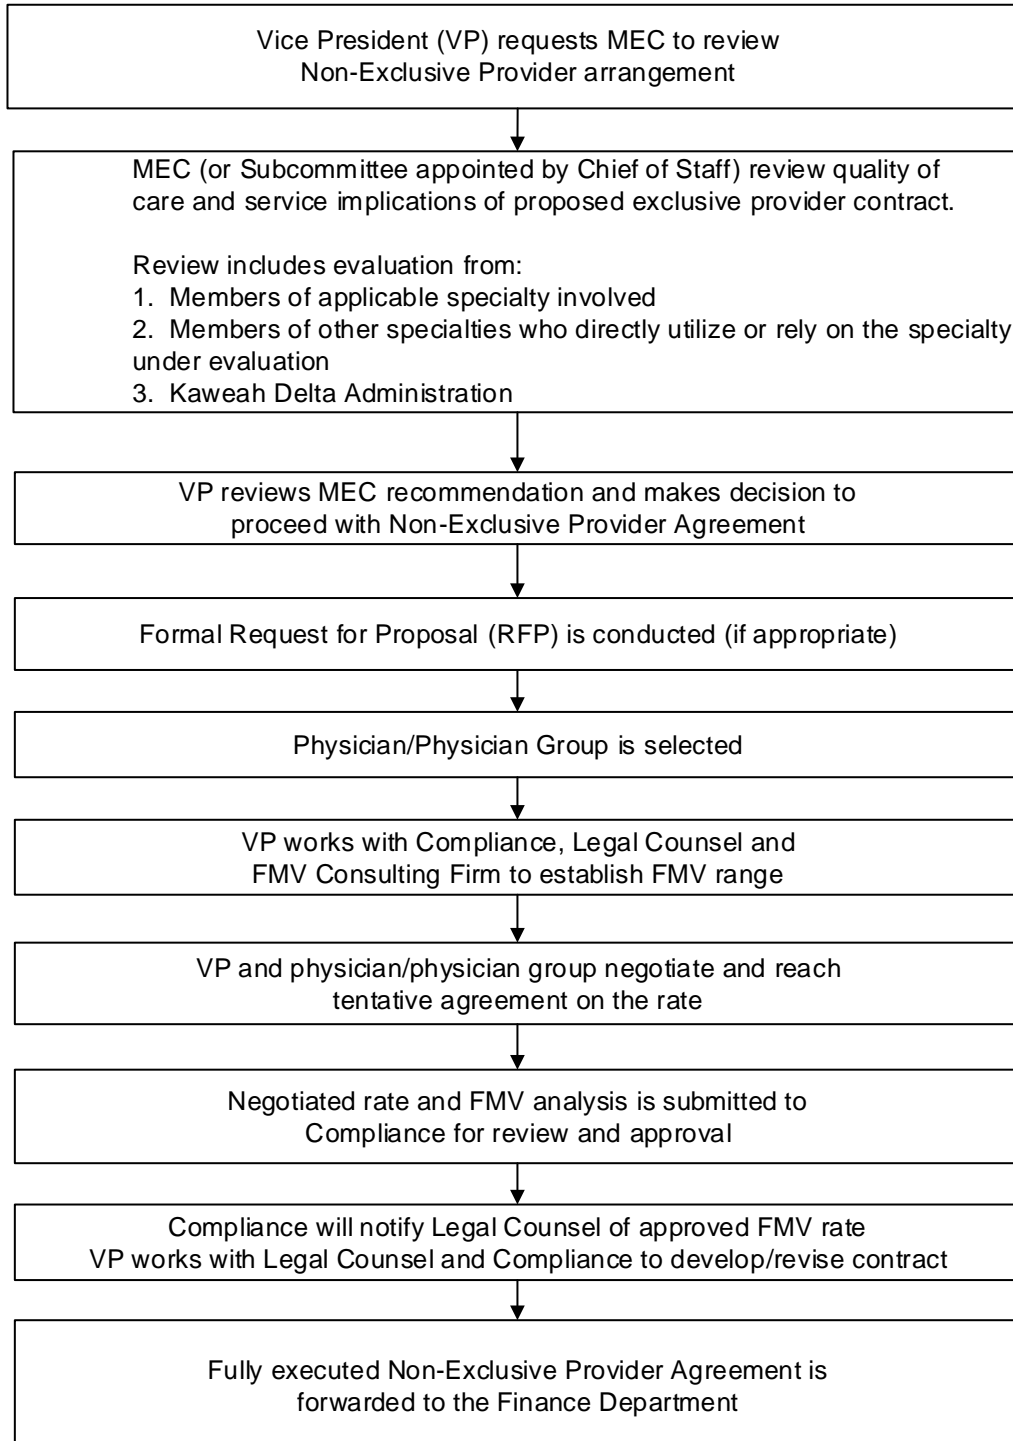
Vice President (VP) requests MEC to review Non-Exclusive Provider arrangement

MEC (or Subcommittee appointed by Chief of Staff) review quality of care and service implications of proposed exclusive provider contract.

Review includes evaluation from:
1. Members of applicable specialty involved
2. Members of other specialties who directly utilize or rely on the specialty under evaluation
3. Kaweah Delta Administration

VP reviews MEC recommendation and makes decision to proceed with Non-Exclusive Provider Agreement

Formal Request for Proposal (RFP) is conducted (if appropriate)

Physician/Physician Group is selected

VP works with Compliance, Legal Counsel and FMV Consulting Firm to establish FMV range

VP and physician/physician group negotiate and reach tentative agreement on the rate

Negotiated rate and FMV analysis is submitted to Compliance for review and approval

Compliance will notify Legal Counsel of approved FMV rate
VP works with Legal Counsel and Compliance to develop/revise contract

Fully executed Non-Exclusive Provider Agreement is forwarded to the Finance Department